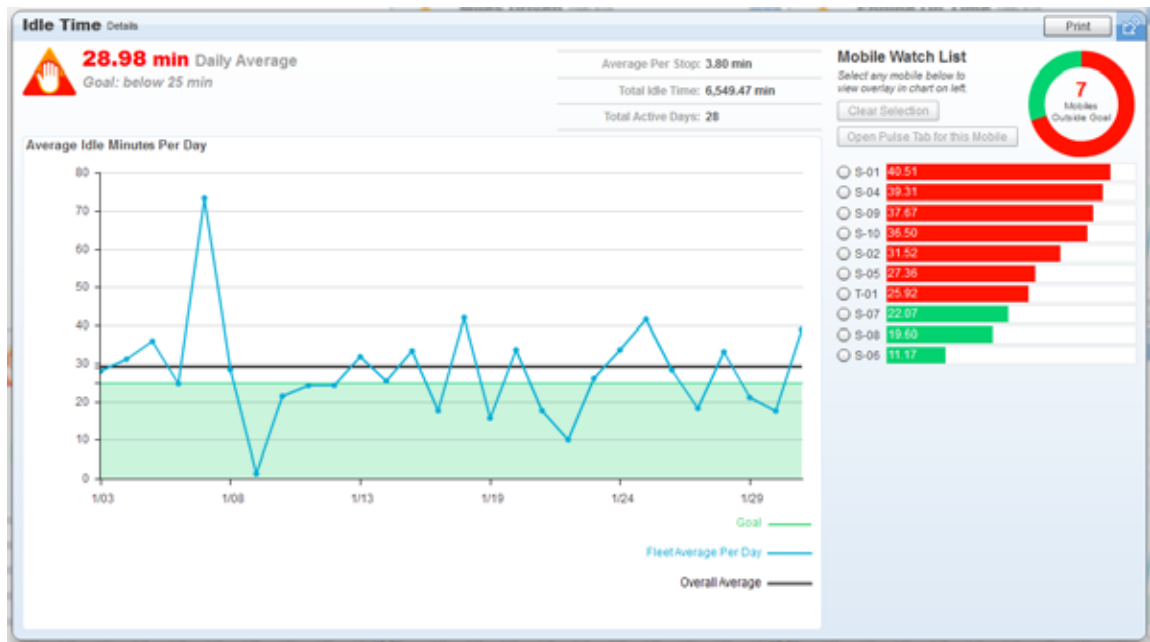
Idle Time Details

Print

28.98 min Daily Average
Goal: below 25 min

Average Per Stop: 3.80 min
Total Idle Time: 6,549.47 min
Total Active Days: 28

Mobile Watch List
Select any mobile below to view overlay in chart on left.
Clear Selection
Open Pulse Tab for this Mobile

7
Mobiles
Outside Goal

Average Idle Minutes Per Day

80
70
60
50
40
30
20
10
0

1/03
1/08
1/13
1/19
1/24
1/29

Goal
Fleet Average Per Day
Overall Average

| | |
|---|---|
| S-01 | 40.51 |
| S-04 | 39.31 |
| S-09 | 37.67 |
| S-10 | 36.50 |
| S-02 | 31.52 |
| S-05 | 27.36 |
| T-01 | 25.92 |
| S-07 | 22.07 |
| S-08 | 19.60 |
| S-06 | 11.17 |